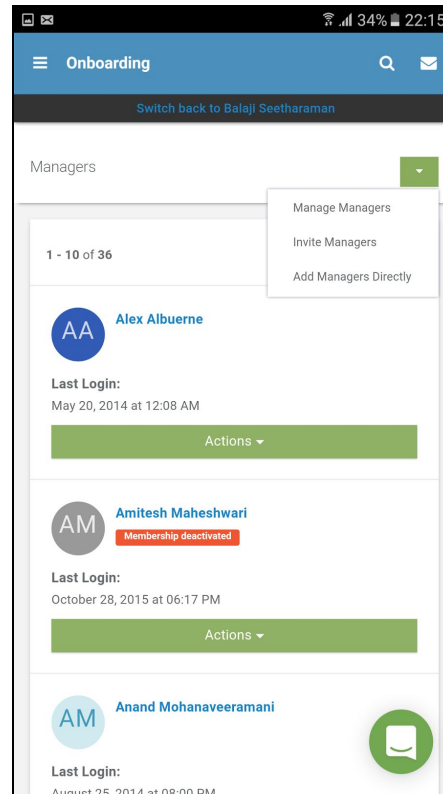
34% 22:15

Onboarding

Switch back to Balaji Seetharaman

Managers

Manage Managers

Invite Managers

Add Managers Directly

1 - 10 of 36

AA

Alex Albuerne

Last Login:
May 20, 2014 at 12:08 AM

Actions

AM

Amitesh Maheshwari

Membership deactivated

Last Login:
October 28, 2015 at 06:17 PM

Actions

AM

Anand Mohanaveeramani

Last Login:
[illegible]